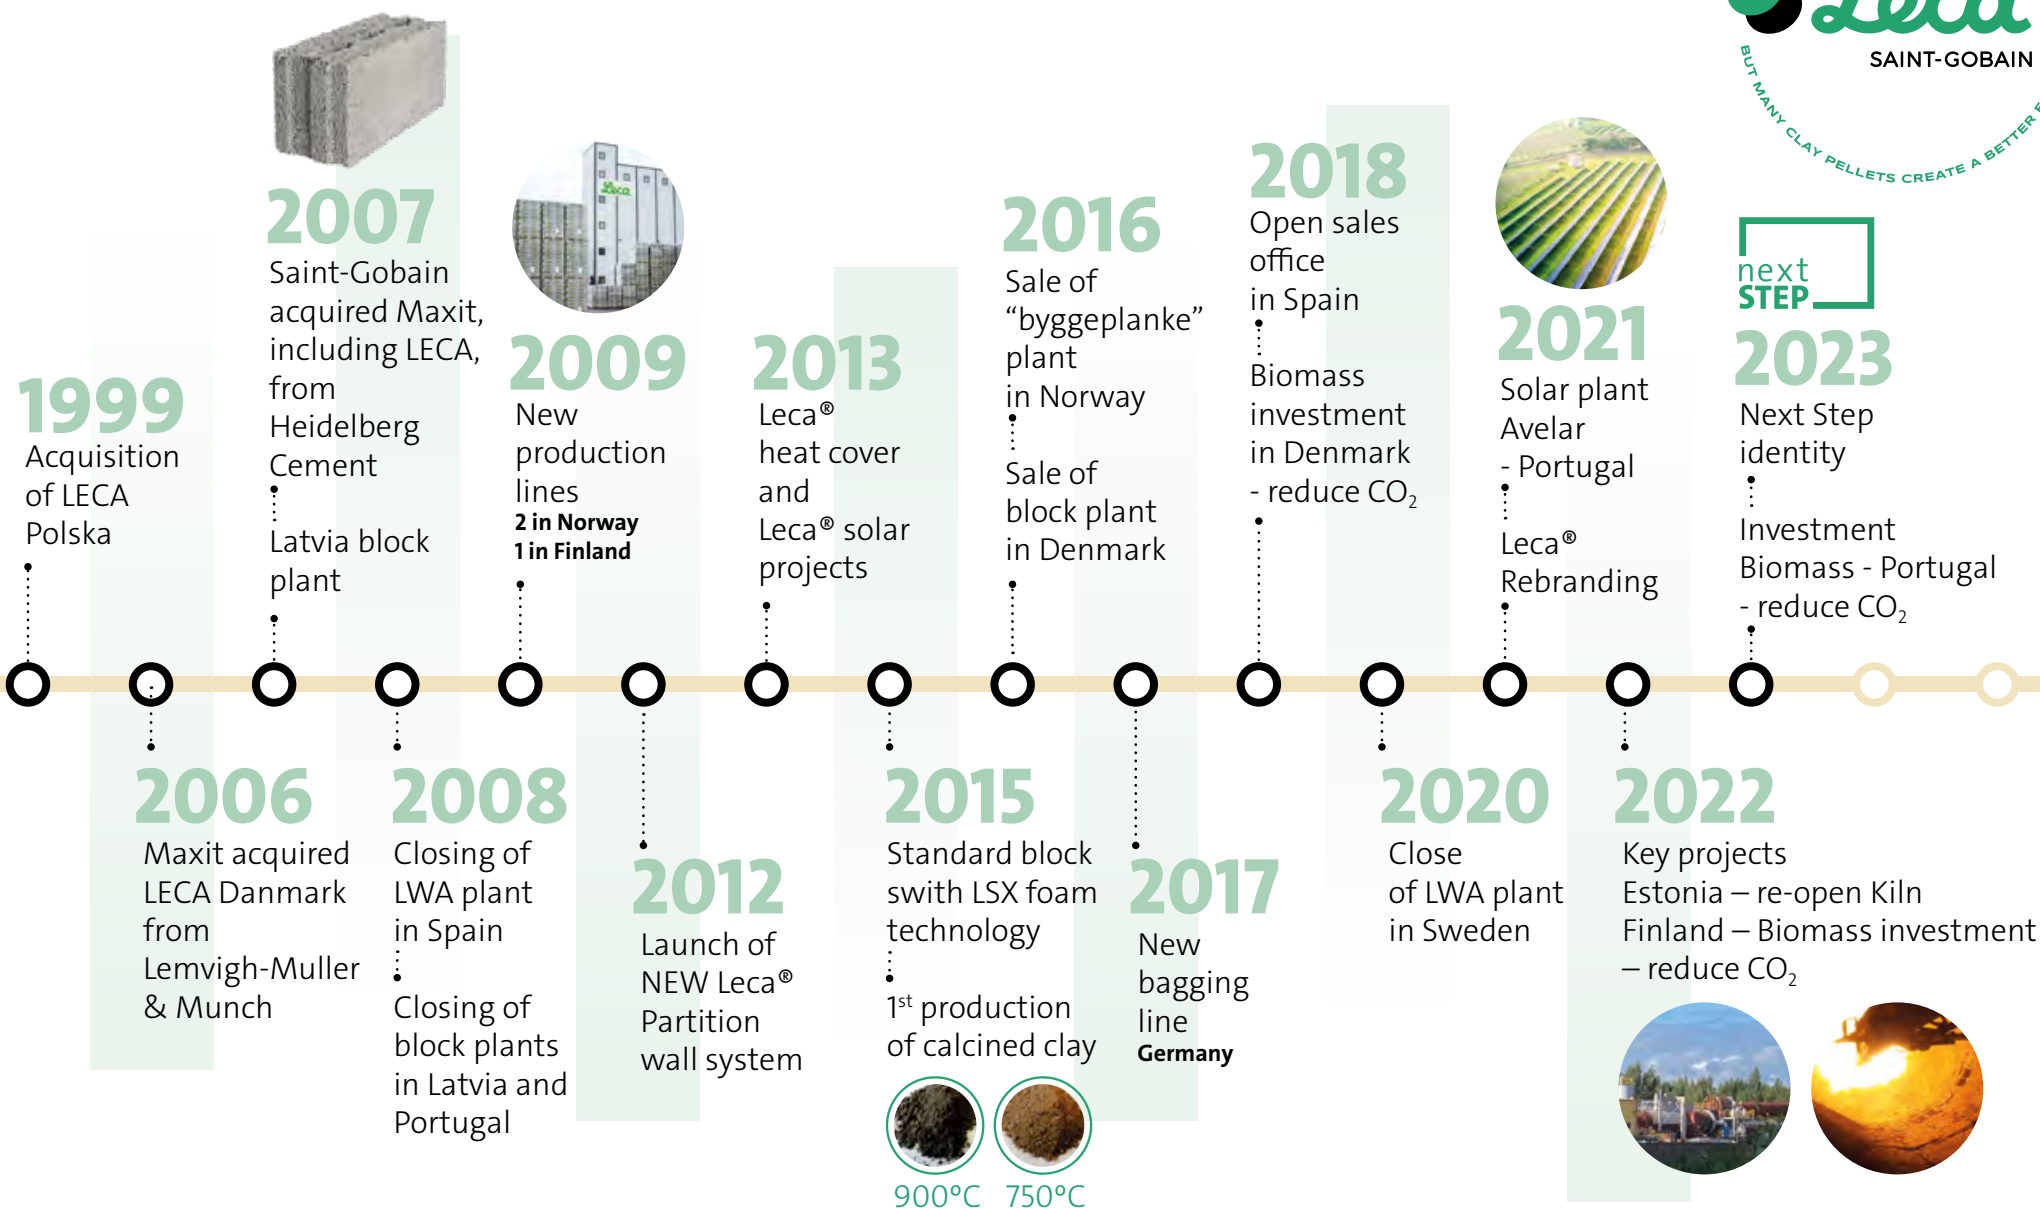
SAINT-GOBAIN
BUT MANY CLAY PELLETS CREATE A BETTER

1999
Acquisition of LECA Polska

2007
Saint-Gobain acquired Maxit, including LECA, from Heidelberg Cement

Latvia block plant

2009
New production lines
2 in Norway
1 in Finland

2013
Leca® heat cover and Leca® solar projects

2016
Sale of "byggeplanke" plant in Norway

Sale of block plant in Denmark

2018
Open sales office in Spain

Biomass investment in Denmark - reduce $CO_2$

2021
Solar plant Avelar - Portugal

Leca® Rebranding

next STEP
2023
Next Step identity

Investment Biomass - Portugal - reduce $CO_2$

2006
Maxit acquired LECA Danmark from Lemvigh-Muller & Munch

2008
Closing of LWA plant in Spain

Closing of block plants in Latvia and Portugal

2012
Launch of NEW Leca® Partition wall system

2015
Standard block swith LSX foam technology

$1^{st}$ production of calcined clay

900°C 750°C

2017
New bagging line
Germany

2020
Close of LWA plant in Sweden

2022
Key projects
Estonia – re-open Kiln
Finland – Biomass investment – reduce $CO_2$